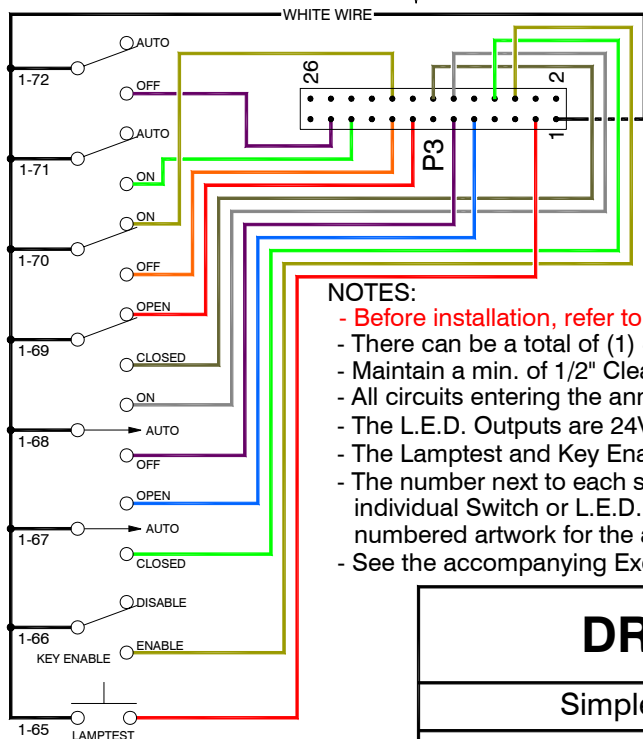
WHITE WIRE

AUTO
1-72
OFF
AUTO
1-71
ON
ON
1-70
OFF
OPEN
1-69
CLOSED
ON
1-68
AUTO
OFF
OPEN
1-67
AUTO
CLOSED
DISABLE
1-66
KEY ENABLE
ENABLE
1-65
LAMPTEST

26
2
1
P3

NOTES:
- Before installation, refer to
- There can be a total of (1)
- Maintain a min. of 1/2" Clea
- All circuits entering the ann
- The L.E.D. Outputs are 24V
- The Lamptest and Key Ena
- The number next to each s individual Switch or L.E.D. numbered artwork for the a
- See the accompanying Ex

DR
Simple